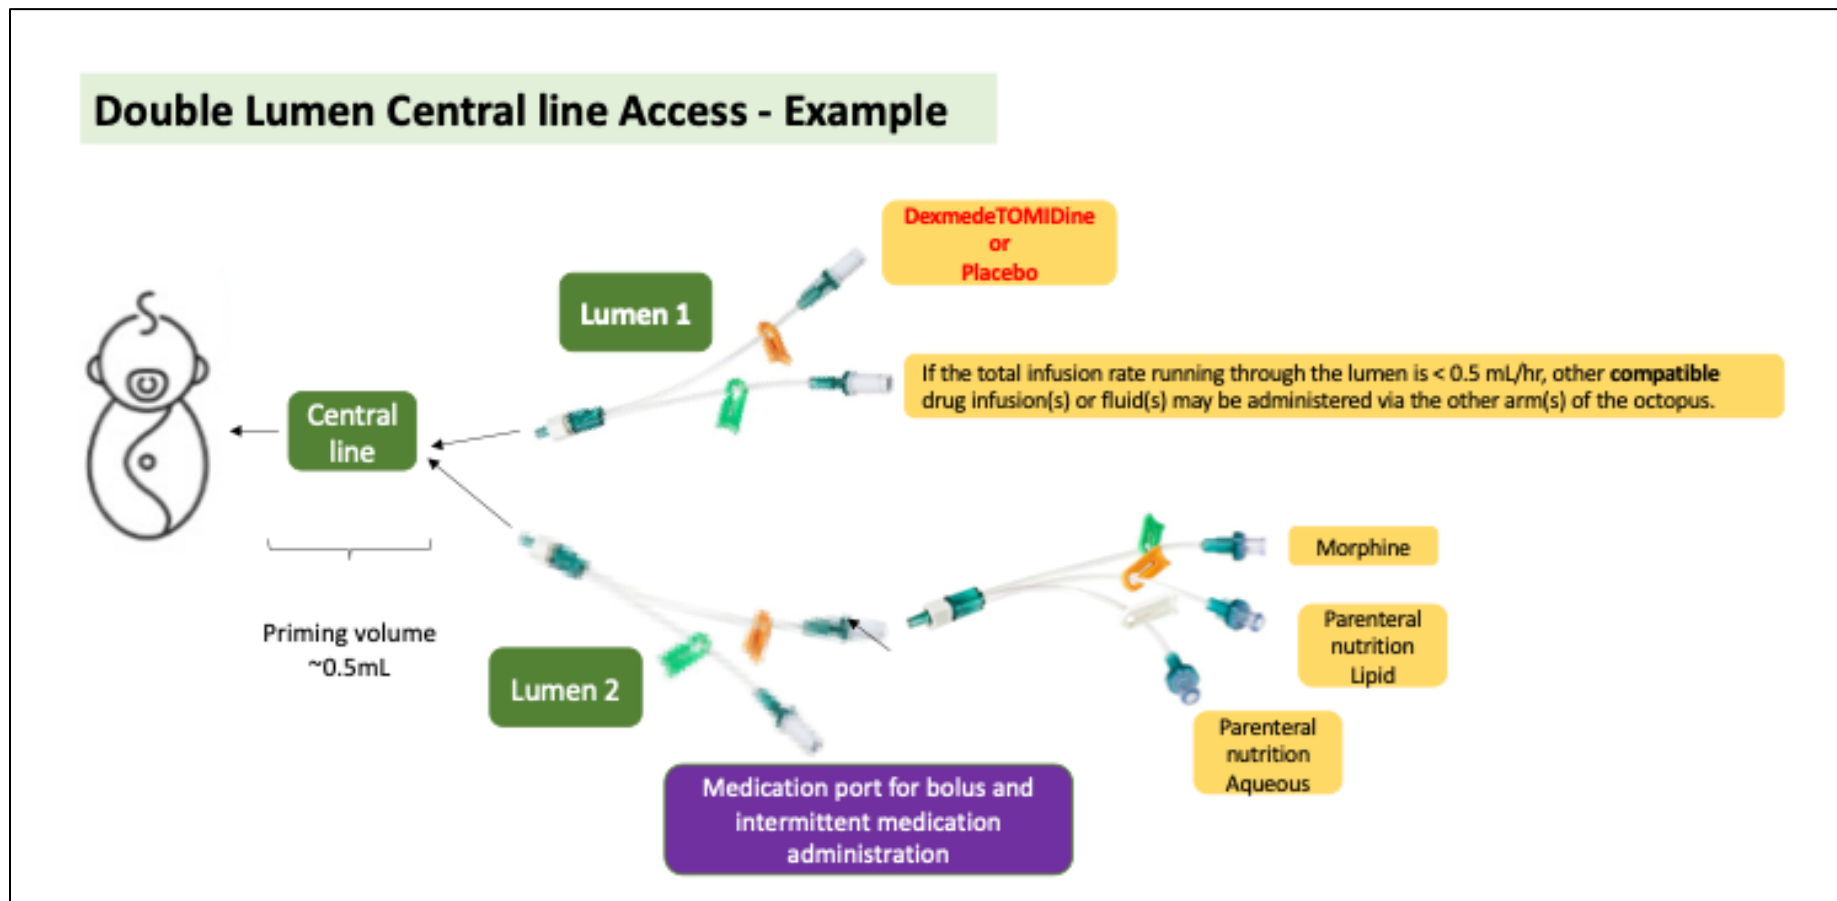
Double Lumen Central line Access - Example

DexmedeTOMIDine
or
Placebo

Lumen 1

If the total infusion rate running through the lumen is < 0.5 mL/hr, other **compatible** drug infusion(s) or fluid(s) may be administered via the other arm(s) of the octopus.

Central line

Priming volume
~0.5mL

Morphine

Parenteral nutrition Lipid

Parenteral nutrition Aqueous

Lumen 2

Medication port for bolus and intermittent medication administration